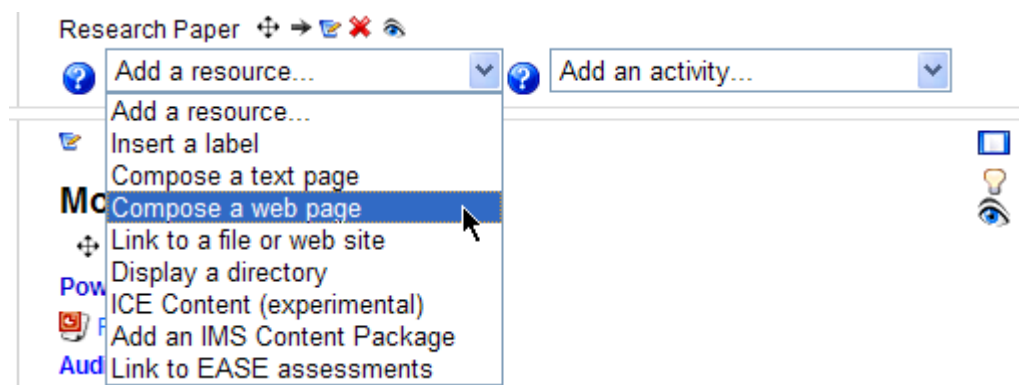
Research Paper

Add a resource...

Add an activity...

Add a resource...
Insert a label
Compose a text page
Compose a web page
Link to a file or web site
Display a directory
ICE Content (experimental)
Add an IMS Content Package
Link to EASE assessments

Mo

Pow

P

Aud